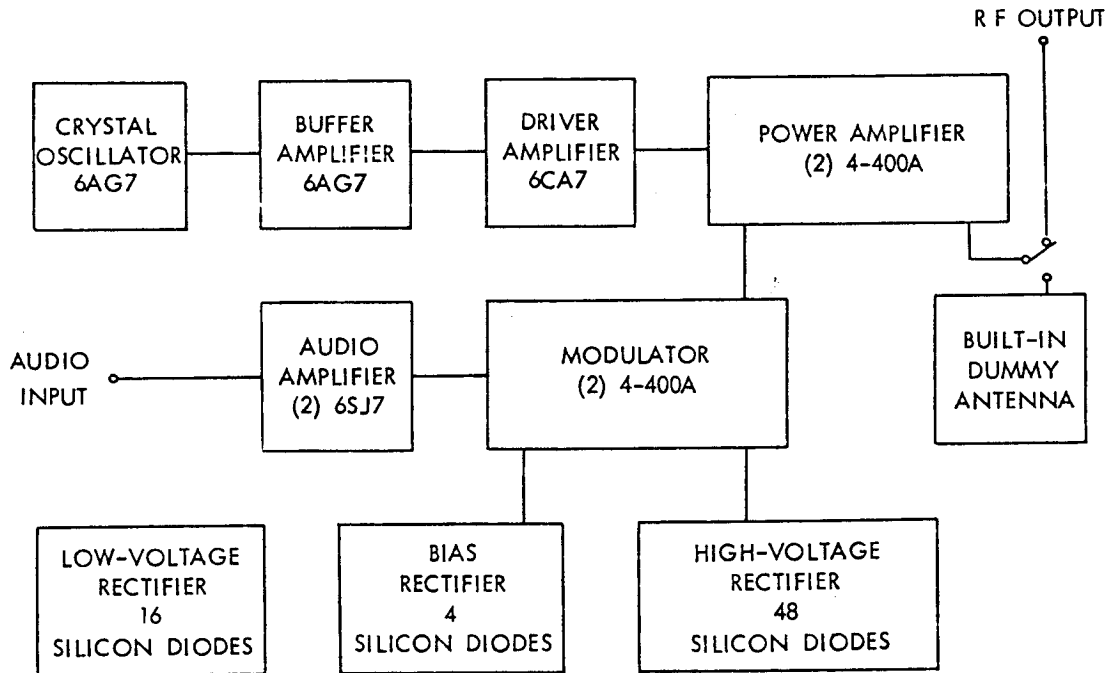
R F OUTPUT

CRYSTAL OSCILLATOR 6AG7

BUFFER AMPLIFIER 6AG7

DRIVER AMPLIFIER 6CA7

POWER AMPLIFIER (2) 4-400A

AUDIO INPUT

AUDIO AMPLIFIER (2) 6SJ7

MODULATOR (2) 4-400A

BUILT-IN DUMMY ANTENNA

LOW-VOLTAGE RECTIFIER 16 SILICON DIODES

BIAS RECTIFIER 4 SILICON DIODES

HIGH-VOLTAGE RECTIFIER 48 SILICON DIODES